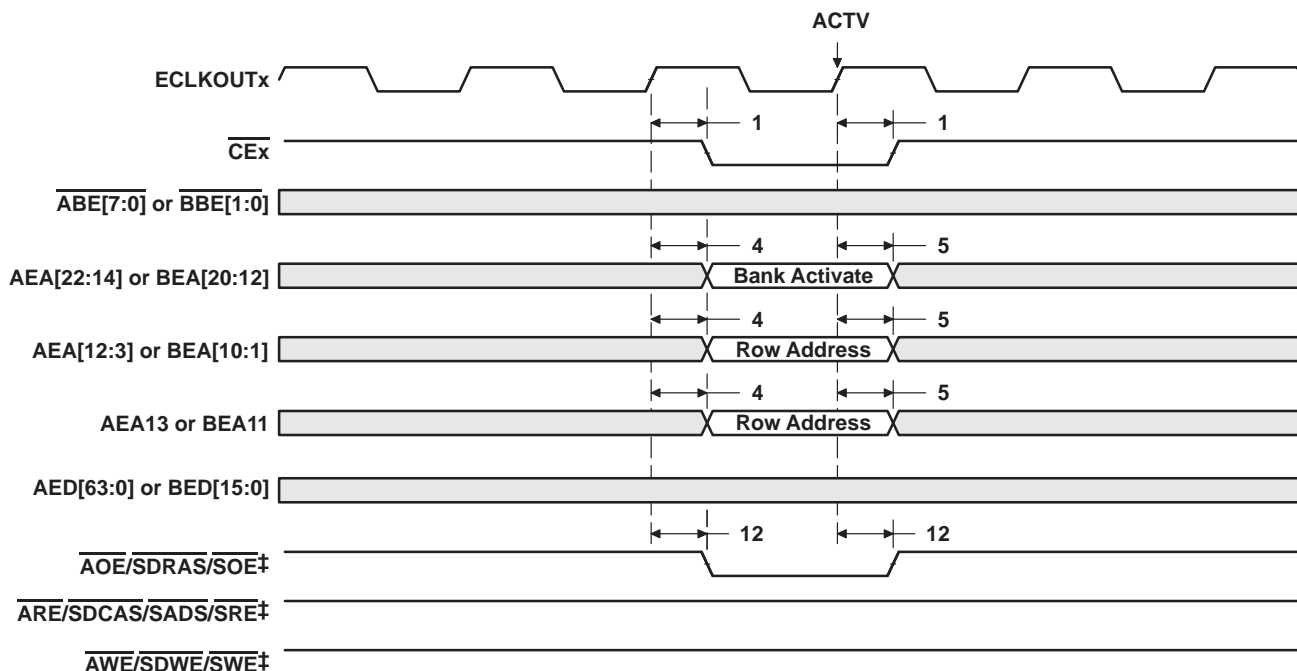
ACTV

ECLKOUTx

1

1

$\overline{\text{CEx}}$

$\overline{\text{ABE[7:0]}}$ or $\overline{\text{BBE[1:0]}}$

4

5

AEA[22:14] or BEA[20:12]

Bank Activate

4

5

AEA[12:3] or BEA[10:1]

Row Address

4

5

AEA13 or BEA11

Row Address

AED[63:0] or BED[15:0]

12

12

$\overline{\text{AOE}}$/$\overline{\text{SDRAS}}$/$\overline{\text{SOE}}$‡

$\overline{\text{ARE}}$/$\overline{\text{SDCAS}}$/$\overline{\text{SADS}}$/$\overline{\text{SRE}}$‡

$\overline{\text{AWE}}$/$\overline{\text{SDWE}}$/$\overline{\text{SWE}}$‡